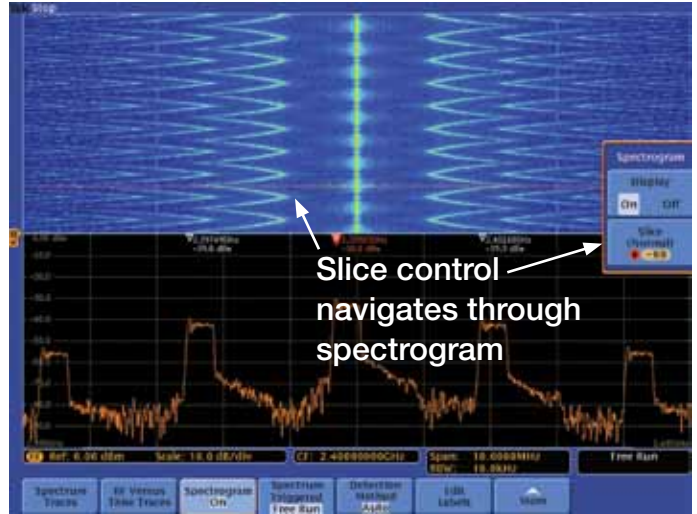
Tek Stop

Spectrogram

Display

On Off

Slice (Normal)

Slice control navigates through spectrogram

Ref: 0.00 dBm Scale: 10.0 dB/div

CF: 2.40000000GHz

Span: 10.0000MHz RBW: 10.0kHz

Free Run

Spectrum Traces

RF Versus Time Traces

Spectrogram On

Spectrum Triggered Free Run

Detection Method Auto

Edit Labels

More